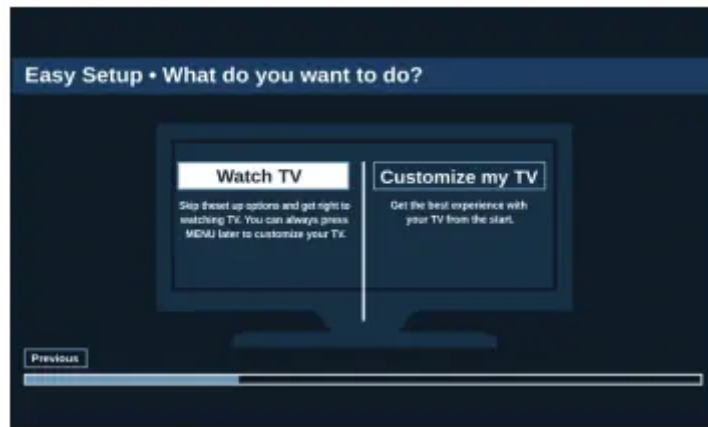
Easy Setup • What do you want to do?

Watch TV

Skip theset up options and get right to watching TV. You can always press MENU later to customize your TV.

Customize my TV

Get the best experience with your TV from the start.

Previous